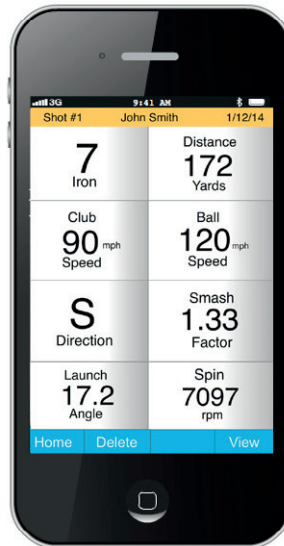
3G 9:41 AM

Shot #1 John Smith 1/12/14

| | |
|---|---|
| 7 Iron | Distance 172 Yards |
| Club 90 mph Speed | Ball 120 mph Speed |
| S Direction | Smash 1.33 Factor |
| Launch 17.2 Angle | Spin 7097 rpm |

Home Delete View